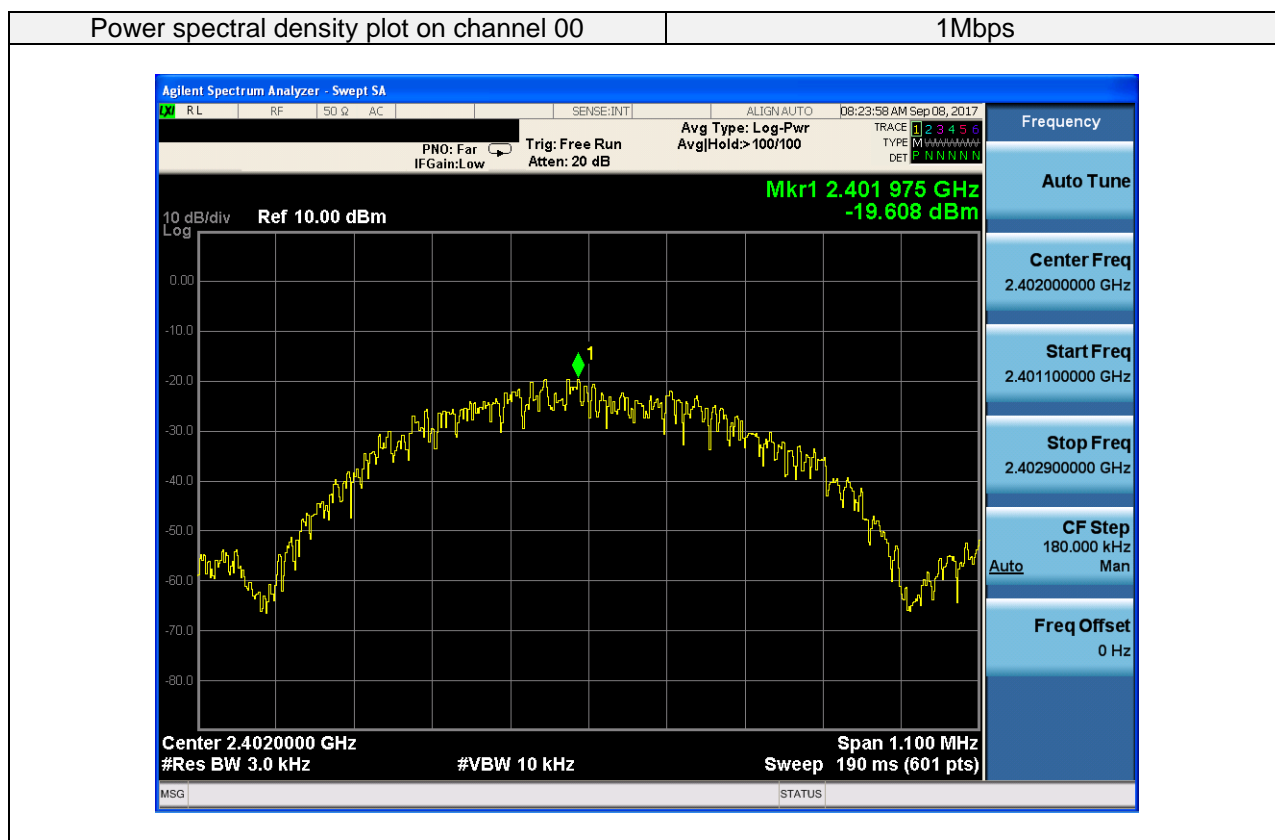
| Power spectral density plot on channel 00 | 1Mbps |
|---|---|

Agilent Spectrum Analyzer - Swept SA

RL RF 50 Ω AC SENSE:INT ALIGN AUTO 08:23:58 AM Sep 08, 2017

PNO: Far IFGain:Low Trig: Free Run Atten: 20 dB Avg Type: Log-Pwr Avg|Hold:> 100/100 TRACE 1 2 3 4 5 6 TYPE M WWWWW DET P N N N N N

Frequency

Mkr1 2.401 975 GHz -19.608 dBm

10 dB/div Log Ref 10.00 dBm

0.00
-10.0
-20.0
-30.0
-40.0
-50.0
-60.0
-70.0
-80.0

1

Center 2.4020000 GHz #Res BW 3.0 kHz #VBW 10 kHz Span 1.100 MHz Sweep 190 ms (601 pts)

Auto Tune

Center Freq 2.402000000 GHz

Start Freq 2.401100000 GHz

Stop Freq 2.402900000 GHz

CF Step 180.000 kHz Auto Man

Freq Offset 0 Hz

MSG STATUS